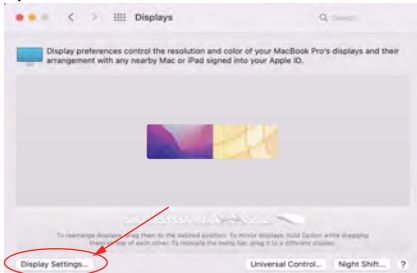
Displays

Search

Display preferences control the resolution and color of your MacBook Pro's displays and their arrangement with any nearby Mac or iPad signed into your Apple ID.

To rearrange displays, drag them to the desired position. To mirror displays, hold Option while dragging them on top of each other. To relocate the menu bar, drag it to a different display.

Display Settings...

Universal Control...

Night Shift...

?